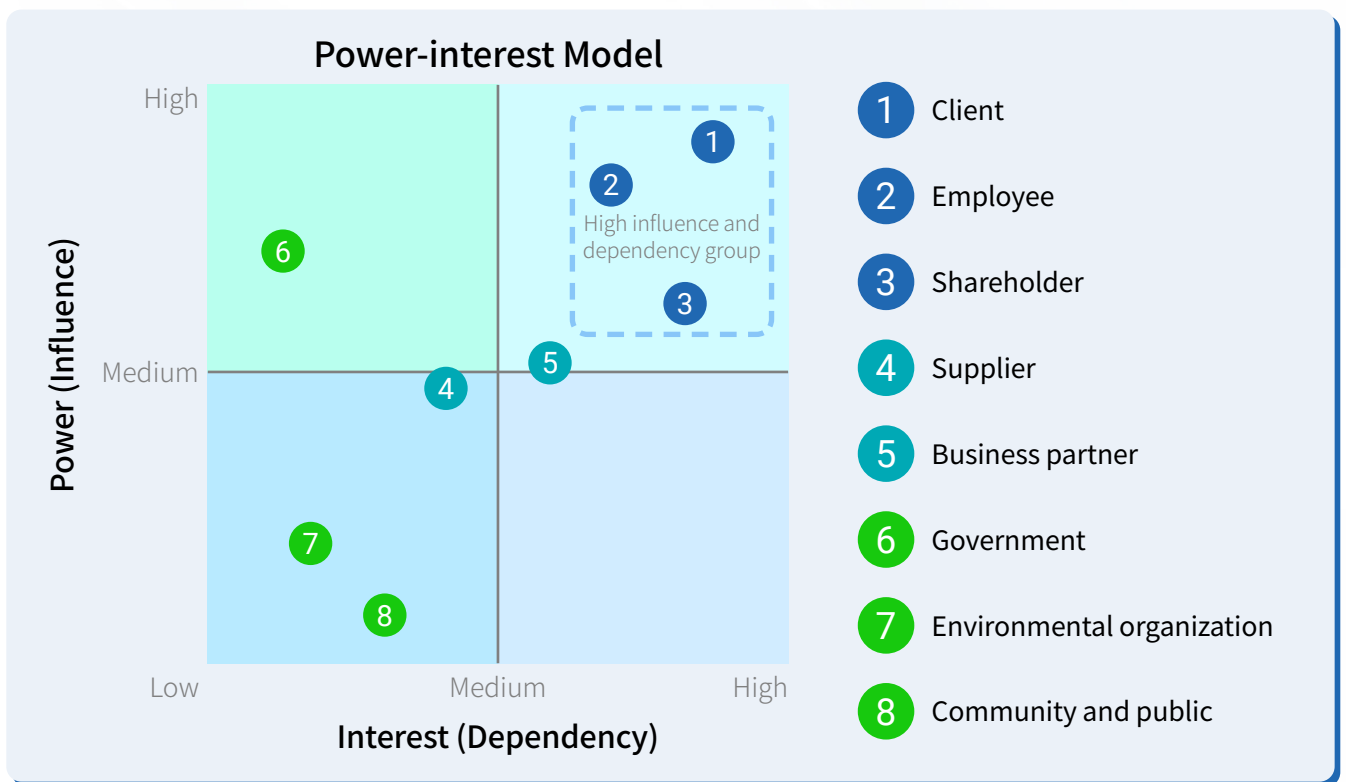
Power-interest Model

Power (Influence)

High

Medium

Low

Medium

High

Interest (Dependency)

6

4

7

8

1

2

High influence and dependency group

3

5

1 Client

2 Employee

3 Shareholder

4 Supplier

5 Business partner

6 Government

7 Environmental organization

8 Community and public